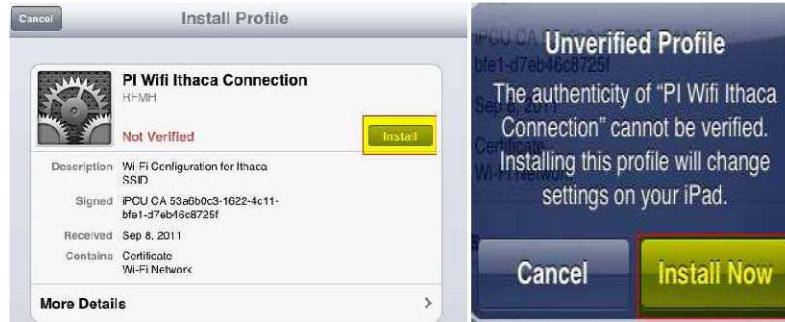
Cancel

Install Profile

PI Wifi Ithaca Connection

RFMH

Not Verified

Install

Description Wi-Fi Configuration for Ithaca SSID

Signed iPCU CA 53a6b0c3-1622-4c11-bfe1-d7eb46c8725f

Received Sep 8, 2011

Contains Certificate Wi-Fi Network

More Details

Unverified Profile

The authenticity of "PI Wifi Ithaca Connection" cannot be verified. Installing this profile will change settings on your iPad.

Cancel

Install Now